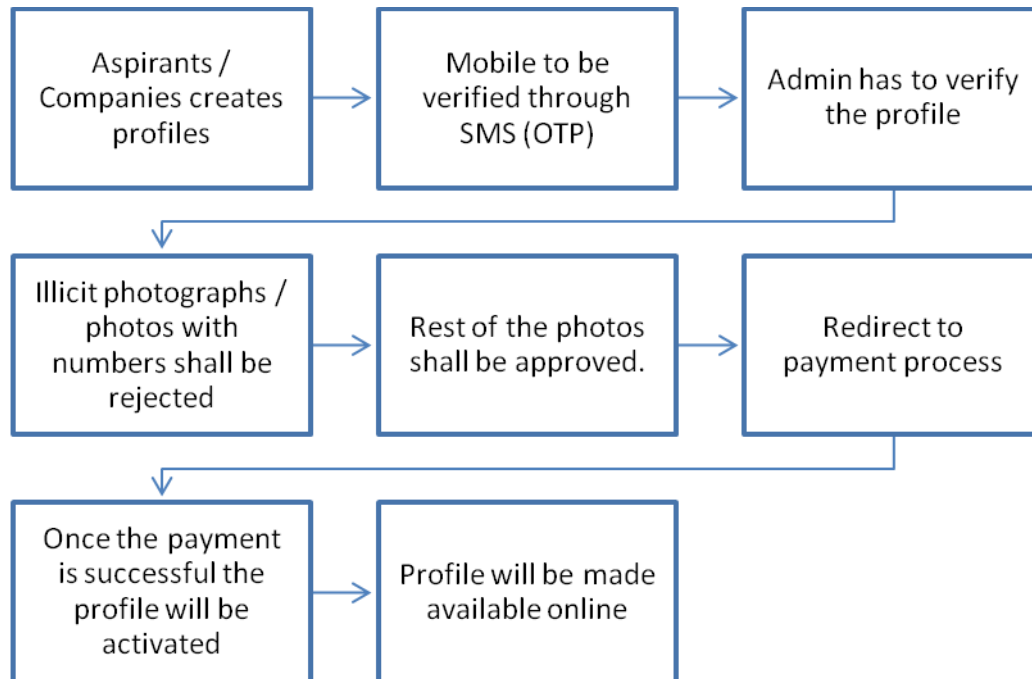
Aspirants / Companies creates profiles

Mobile to be verified through SMS (OTP)

Admin has to verify the profile

Illicit photographs / photos with numbers shall be rejected

Rest of the photos shall be approved.

Redirect to payment process

Once the payment is successful the profile will be activated

Profile will be made available online